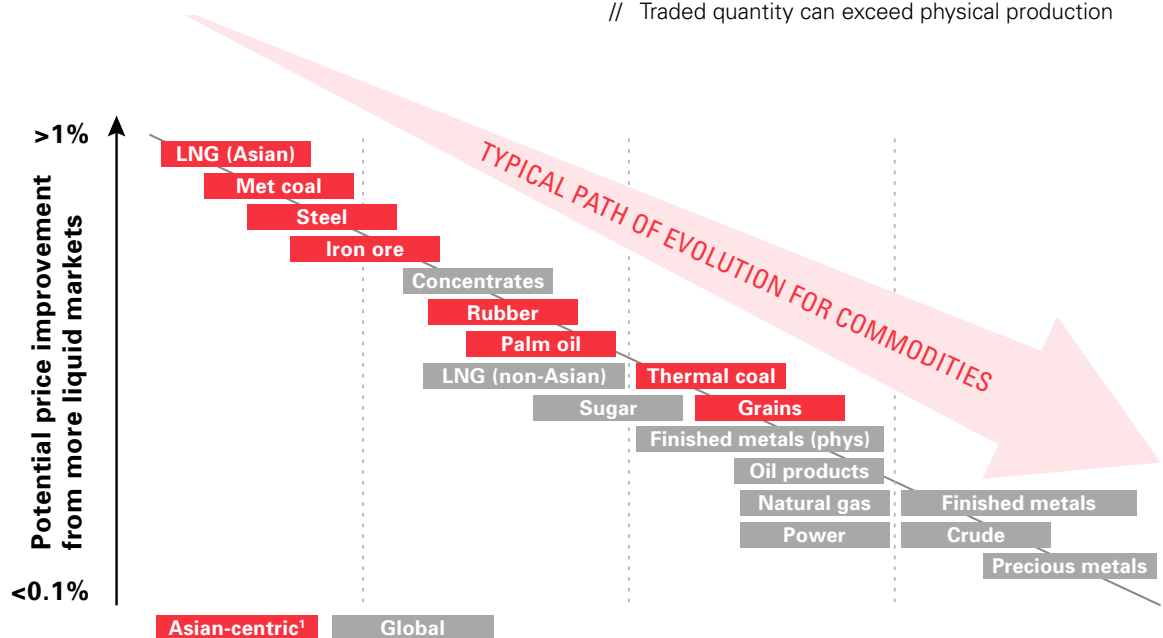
// Traded quantity can exceed physical production

>1%

Potential price improvement from more liquid markets

<0.1%

TYPICAL PATH OF EVOLUTION FOR COMMODITIES

LNG (Asian)
Met coal
Steel
Iron ore
Concentrates
Rubber
Palm oil
LNG (non-Asian)
Thermal coal
Sugar
Grains
Finished metals (phys)
Oil products
Natural gas
Finished metals
Power
Crude
Precious metals

Asian-centric¹
Global